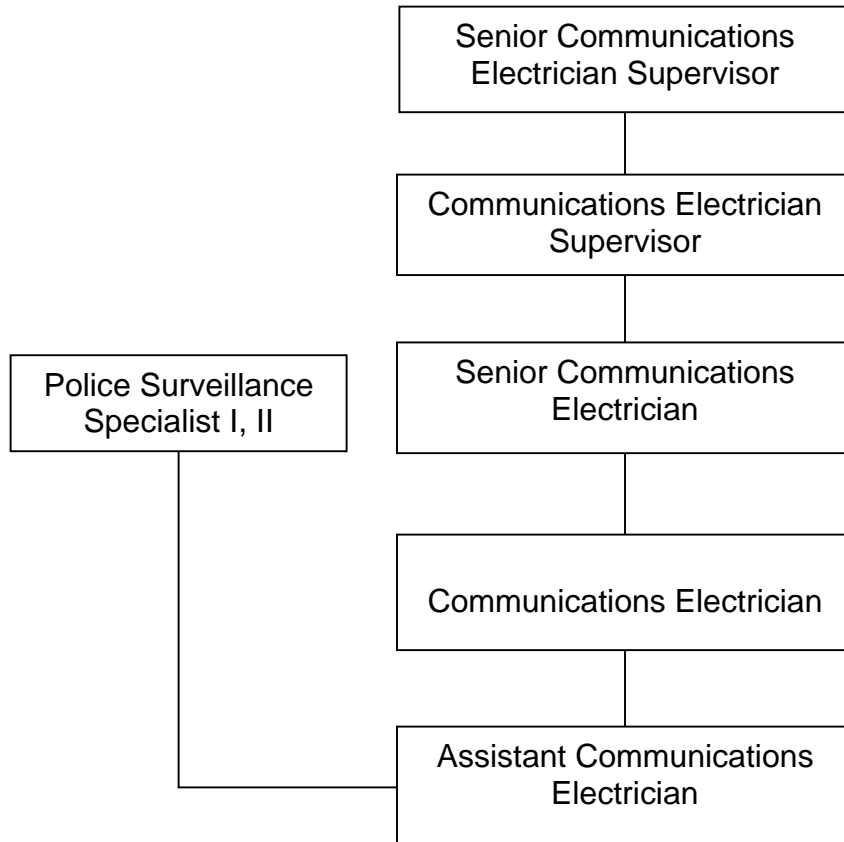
Senior Communications Electrician Supervisor

Communications Electrician Supervisor

Police Surveillance Specialist I, II

Senior Communications Electrician

Communications Electrician

Assistant Communications Electrician